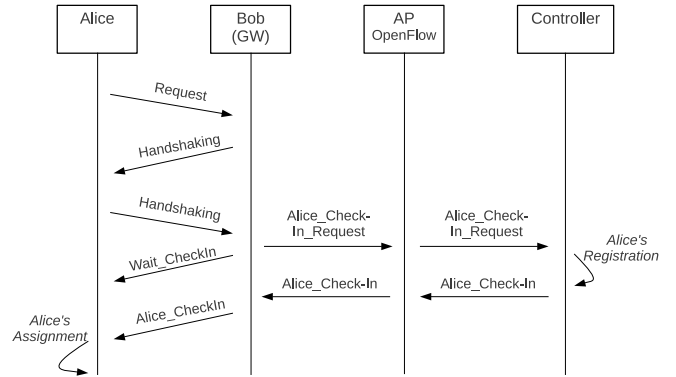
Alice

Bob (GW)

AP OpenFlow

Controller

Request

Handshaking

Handshaking

Alice_Check-In_Request

Alice_Check-In_Request

Alice's Registration

Wait_CheckIn

Alice_Check-In

Alice_Check-In

Alice_CheckIn

Alice's Assignment